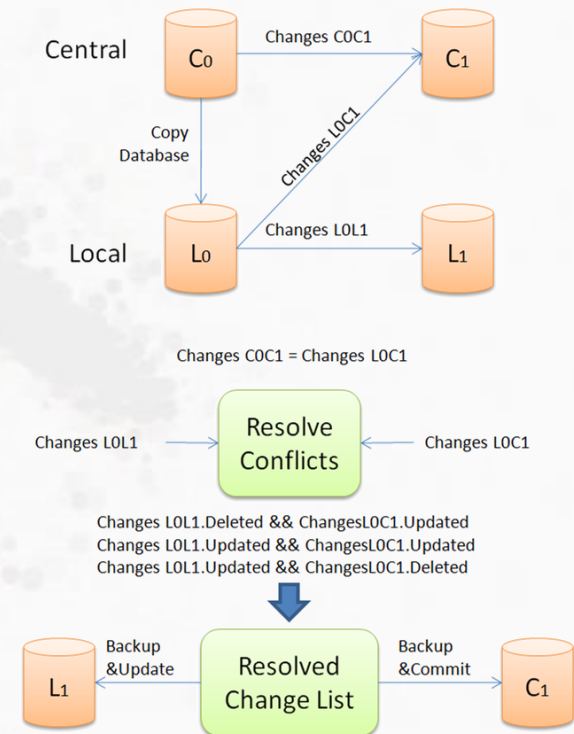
Central

C0

Changes C0C1

C1

Copy Database

Changes L0C1

Local

L0

Changes L0L1

L1

Changes C0C1 = Changes L0C1

Changes L0L1

Resolve Conflicts

Changes L0C1

Changes L0L1.Deleted && ChangesL0C1.Updated
Changes L0L1.Updated && ChangesL0C1.Updated
Changes L0L1.Updated && ChangesL0C1.Deleted

L1

Backup &Update

Resolved Change List

Backup &Commit

C1